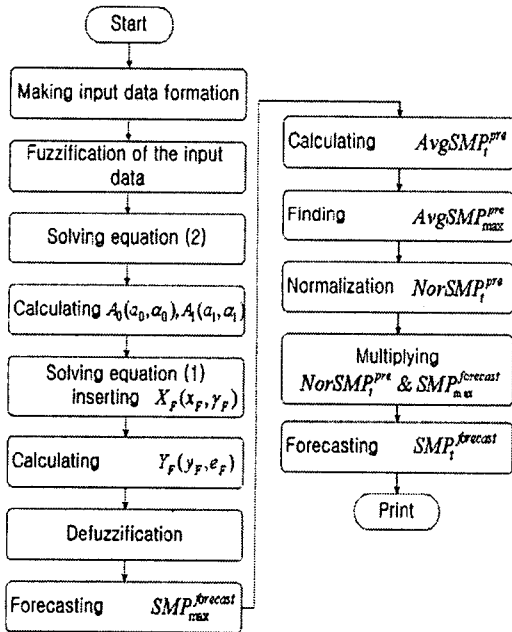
Start

Making input data formation

Fuzzification of the input data

Solving equation (2)

Calculating $A_0(a_0, \alpha_0), A_1(a_1, \alpha_1)$

Solving equation (1) inserting $X_F(x_F, \gamma_F)$

Calculating $Y_F(y_F, e_F)$

Defuzzification

Forecasting $SMP_{max}^{forecast}$

Calculating $AvgSMP_t^{pre}$

Finding $AvgSMP_{max}^{pre}$

Normalization $NorSMP_t^{pre}$

Multiplying $NorSMP_t^{pre}$ & $SMP_{max}^{forecast}$

Forecasting $SMP_t^{forecast}$

Print